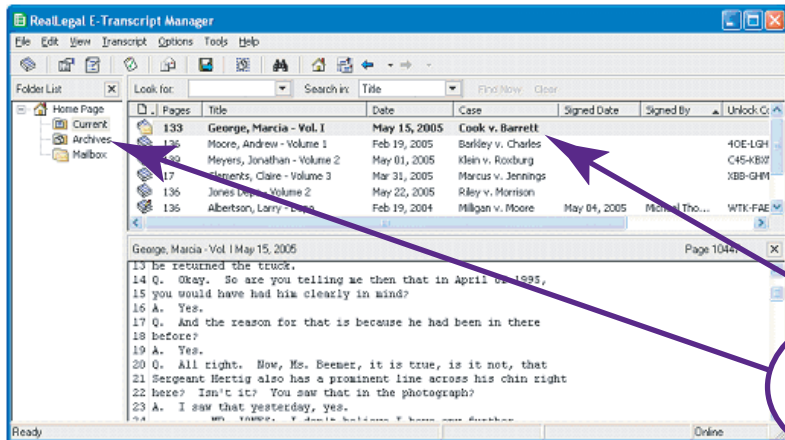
RealLegal E-Transcript Manager

File Edit View Transcript Options Tools Help

Folder List

Home Page
Current
Archives
Mailbox

Look for: Search in: Title Find Now Clear

| Pages | Title | Date | Case | Signed Date | Signed By | Unlock C |
|---|---|---|---|---|---|---|
| 133 | George, Marcia - Vol. I | May 15, 2005 | Cook v. Barrett | | | |
| 136 | Moore, Andrew - Volume 1 | Feb 19, 2005 | Barkley v. Charles | | | 4OE-LGH |
| 199 | Meyers, Jonathan - Volume 2 | May 01, 2005 | Klein v. Roxburg | | | C45-KBX |
| 17 | Clements, Claire - Volume 3 | Mar 31, 2005 | Marcus v. Jennings | | | XBB-GHM |
| 136 | Jones Depo - Volume 2 | Mar 22, 2005 | Riley v. Morrison | | | |
| 136 | Albertson, Larry - Depo | Feb 19, 2004 | Milligan v. Moore | May 04, 2005 | Michael Tho... | WTK-FAE |

George, Marcia - Vol. I May 15, 2005 Page 1044

13 he returned the truck.
14 Q. Okay. So are you telling me then that in April of 1995,
15 you would have had him clearly in mind?
16 A. Yes.
17 Q. And the reason for that is because he had been in there
18 before?
19 A. Yes.
20 Q. All right. Now, Ms. Beemer, it is true, is it not, that
21 Sergeant Hertig also has a prominent line across his chin right
22 here? Isn't it? You saw that in the photograph?
23 A. I saw that yesterday, yes.
24 MR. JONES: I don't believe I have any further

Ready Online